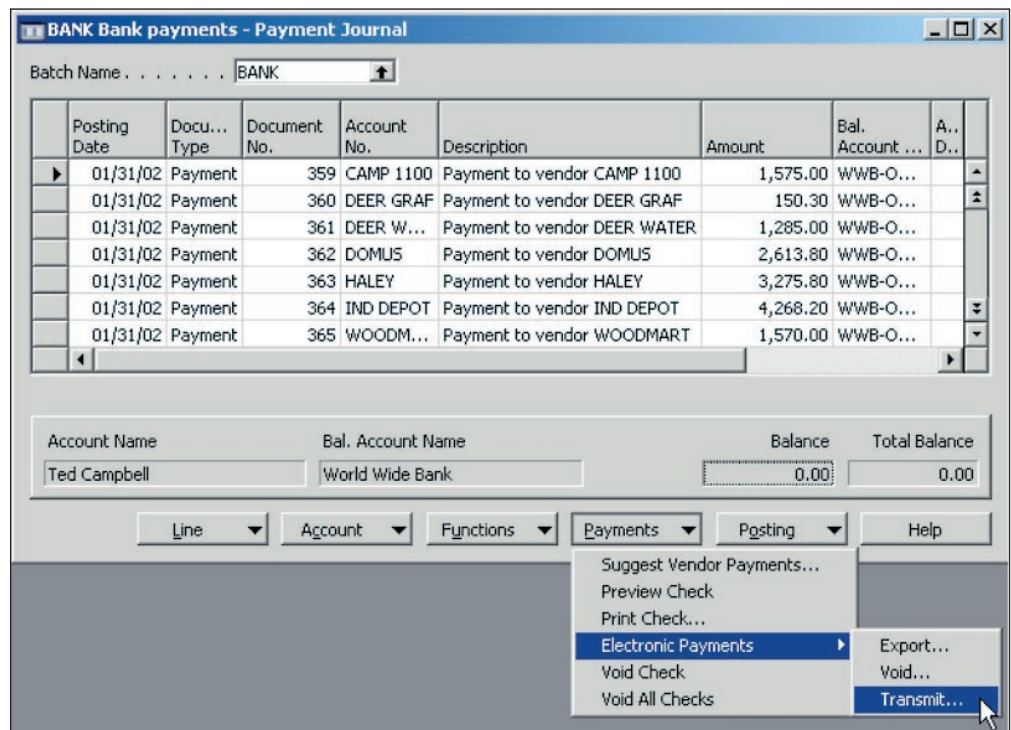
BANK Bank payments - Payment Journal

Batch Name . . . . . . . BANK

| Posting Date | Docu... Type | Document No. | Account No. | Description | Amount | Bal. Account ... | A.. D.. |
|---|---|---|---|---|---|---|---|
| 01/31/02 | Payment | 359 | CAMP 1100 | Payment to vendor CAMP 1100 | 1,575.00 | WWB-O... | |
| 01/31/02 | Payment | 360 | DEER GRAF | Payment to vendor DEER GRAF | 150.30 | WWB-O... | |
| 01/31/02 | Payment | 361 | DEER W... | Payment to vendor DEER WATER | 1,285.00 | WWB-O... | |
| 01/31/02 | Payment | 362 | DOMUS | Payment to vendor DOMUS | 2,613.80 | WWB-O... | |
| 01/31/02 | Payment | 363 | HALEY | Payment to vendor HALEY | 3,275.80 | WWB-O... | |
| 01/31/02 | Payment | 364 | IND DEPOT | Payment to vendor IND DEPOT | 4,268.20 | WWB-O... | |
| 01/31/02 | Payment | 365 | WOODM... | Payment to vendor WOODMART | 1,570.00 | WWB-O... | |

Account Name
Ted Campbell
Bal. Account Name
World Wide Bank
Balance
0.00
Total Balance
0.00

Line
Account
Functions
Payments
Posting
Help

Suggest Vendor Payments...
Preview Check
Print Check...
Electronic Payments
Void Check
Void All Checks

Export...
Void...
Transmit...